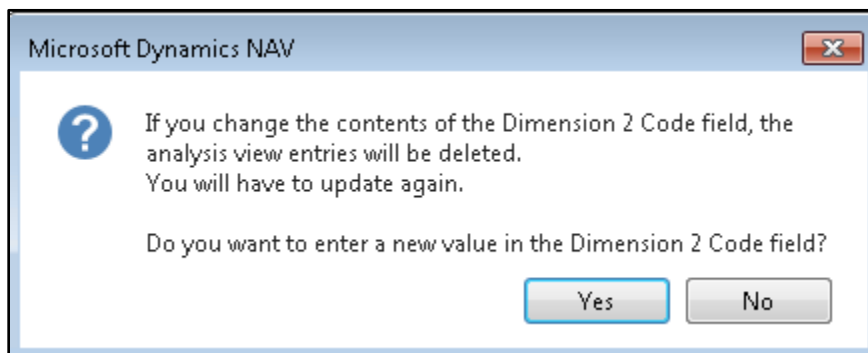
Microsoft Dynamics NAV

If you change the contents of the Dimension 2 Code field, the analysis view entries will be deleted.
You will have to update again.

Do you want to enter a new value in the Dimension 2 Code field?

Yes

No